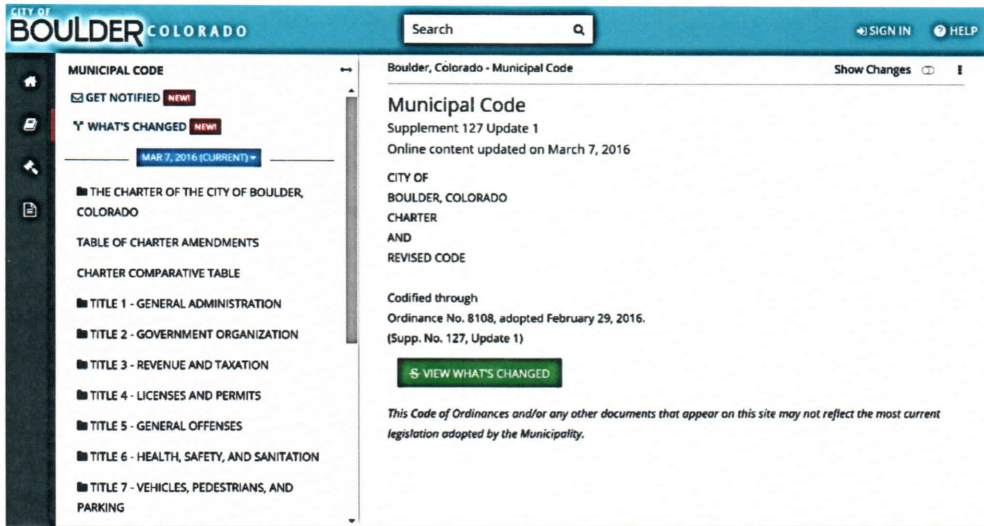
CITY OF BOULDER COLORADO

Search

SIGN IN HELP

MUNICIPAL CODE

GET NOTIFIED NEW!

WHAT'S CHANGED NEW!

MAR 7, 2016 (CURRENT)

THE CHARTER OF THE CITY OF BOULDER, COLORADO

TABLE OF CHARTER AMENDMENTS

CHARTER COMPARATIVE TABLE

TITLE 1 - GENERAL ADMINISTRATION

TITLE 2 - GOVERNMENT ORGANIZATION

TITLE 3 - REVENUE AND TAXATION

TITLE 4 - LICENSES AND PERMITS

TITLE 5 - GENERAL OFFENSES

TITLE 6 - HEALTH, SAFETY, AND SANITATION

TITLE 7 - VEHICLES, PEDESTRIANS, AND PARKING

Boulder, Colorado - Municipal Code

Show Changes

Municipal Code

Supplement 127 Update 1

Online content updated on March 7, 2016

CITY OF
BOULDER, COLORADO
CHARTER
AND
REVISED CODE

Codified through
Ordinance No. 8108, adopted February 29, 2016.
(Supp. No. 127, Update 1)

VIEW WHAT'S CHANGED

This Code of Ordinances and/or any other documents that appear on this site may not reflect the most current legislation adopted by the Municipality.